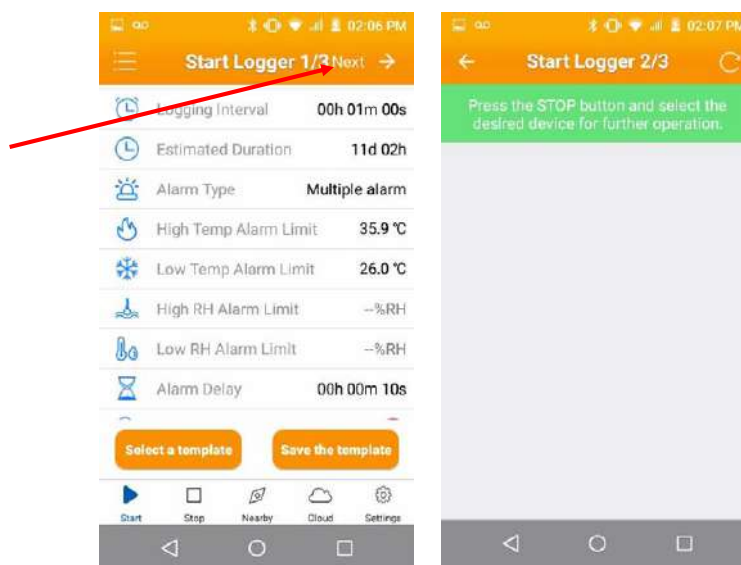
02:06 PM

Start Logger 1/3 Next

Logging Interval 00h 01m 00s

Estimated Duration 11d 02h

Alarm Type Multiple alarm

High Temp Alarm Limit 35.9 ℃

Low Temp Alarm Limit 26.0 ℃

High RH Alarm Limit --%RH

Low RH Alarm Limit --%RH

Alarm Delay 00h 00m 10s

Select a template

Save the template

Start

Stop

Nearby

Cloud

Settings

02:07 PM

Start Logger 2/3

Press the STOP button and select the desired device for further operation.